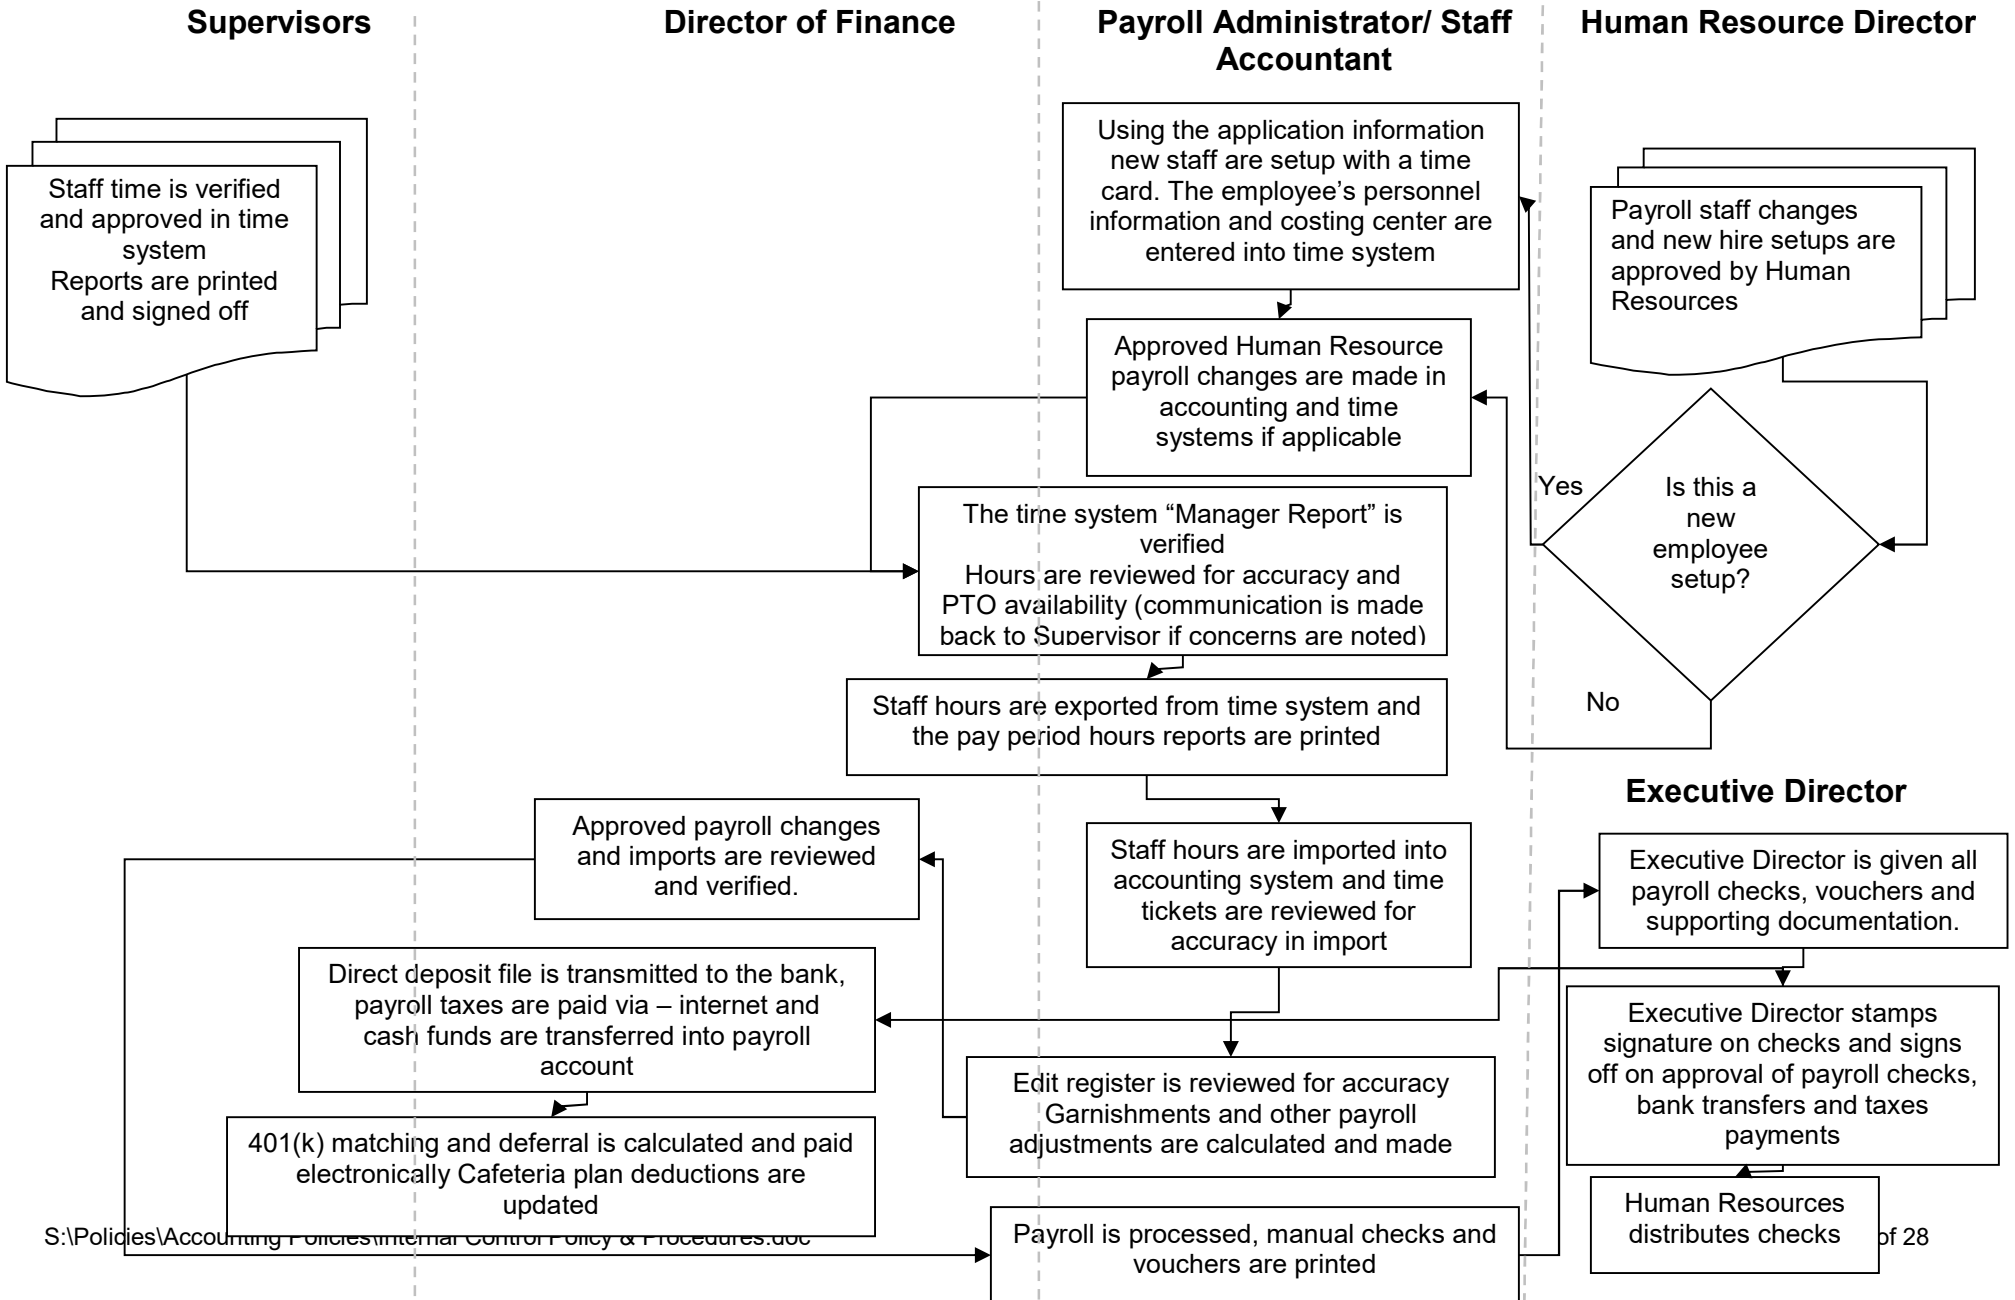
Supervisors

Director of Finance

Payroll Administrator/ Staff Accountant

Human Resource Director

Using the application information new staff are setup with a time card. The employee's personnel information and costing center are entered into time system

Staff time is verified and approved in time system
Reports are printed and signed off

Payroll staff changes and new hire setups are approved by Human Resources

Approved Human Resource payroll changes are made in accounting and time systems if applicable

Yes

Is this a new employee setup?

The time system "Manager Report" is verified
Hours are reviewed for accuracy and PTO availability (communication is made back to Supervisor if concerns are noted)

Staff hours are exported from time system and the pay period hours reports are printed

No

Executive Director

Approved payroll changes and imports are reviewed and verified.

Staff hours are imported into accounting system and time tickets are reviewed for accuracy in import

Executive Director is given all payroll checks, vouchers and supporting documentation.

Direct deposit file is transmitted to the bank, payroll taxes are paid via – internet and cash funds are transferred into payroll account

Executive Director stamps signature on checks and signs off on approval of payroll checks, bank transfers and taxes payments

Edit register is reviewed for accuracy Garnishments and other payroll adjustments are calculated and made

401(k) matching and deferral is calculated and paid electronically Cafeteria plan deductions are updated

Human Resources distributes checks

S:\Policies\Accounting Policies\Internal Control Policy & Procedures.doc

Payroll is processed, manual checks and vouchers are printed

of 28